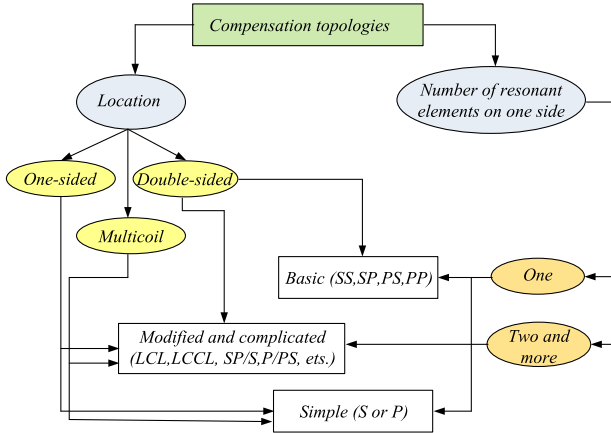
Compensation topologies

Location

Number of resonant elements on one side

One-sided

Double-sided

Multicoil

Basic (SS,SP,PS,PP)

One

Modified and complicated (LCL,LCCL, SP/S,P/PS, ets.)

Two and more

Simple (S or P)